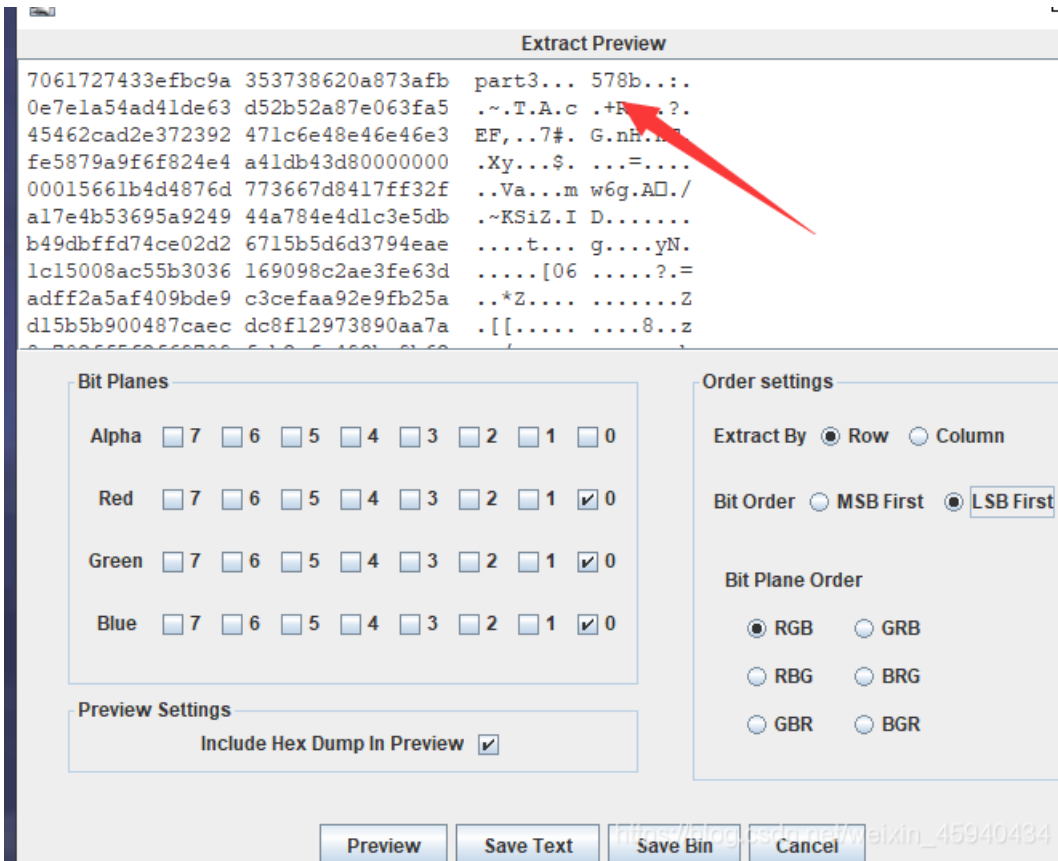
Extract Preview

7061727433efbc9a 353738620a873afb part3... 578b..:.
0e7e1a54ad41de63 d52b52a87e063fa5 .~.T.A.c .+R...?.
45462cad2e372392 471c6e48e46e46e3 EF,..7#. G.nH.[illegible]
fe5879a9f6f824e4 a41db43d80000000 .Xy...$. ...=....
00015661b4d4876d 773667d8417ff32f ..Va...m w6g.A□./
a17e4b53695a9249 44a784e4d1c3e5db .~KSiZ.I D.......
b49dbffd74ce02d2 6715b5d6d3794eae ....t... g....yN.
1c15008ac55b3036 169098c2ae3fe63d .....[06 .....?.=
adff2a5af409bde9 c3cefaa92e9fb25a ..*Z.... .......Z
d15b5b900487caec dc8f12973890aa7a .[[..... ....8..z

Bit Planes

Alpha 7 6 5 4 3 2 1 0

Red 7 6 5 4 3 2 1 0

Green 7 6 5 4 3 2 1 0

Blue 7 6 5 4 3 2 1 0

Preview Settings

Include Hex Dump In Preview

Order settings

Extract By Row Column

Bit Order MSB First LSB First

Bit Plane Order

RGB GRB

RBG BRG

GBR BGR

Preview Save Text Save Bin Cancel

https://blog.csdn.net/weixin_45940434